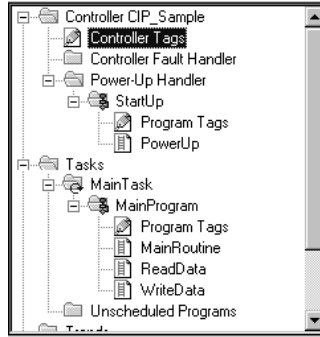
Controller CIP_Sample
Controller Tags
Controller Fault Handler
Power-Up Handler
StartUp
Program Tags
PowerUp
Tasks
MainTask
MainProgram
Program Tags
MainRoutine
ReadData
WriteData
Unscheduled Programs
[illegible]